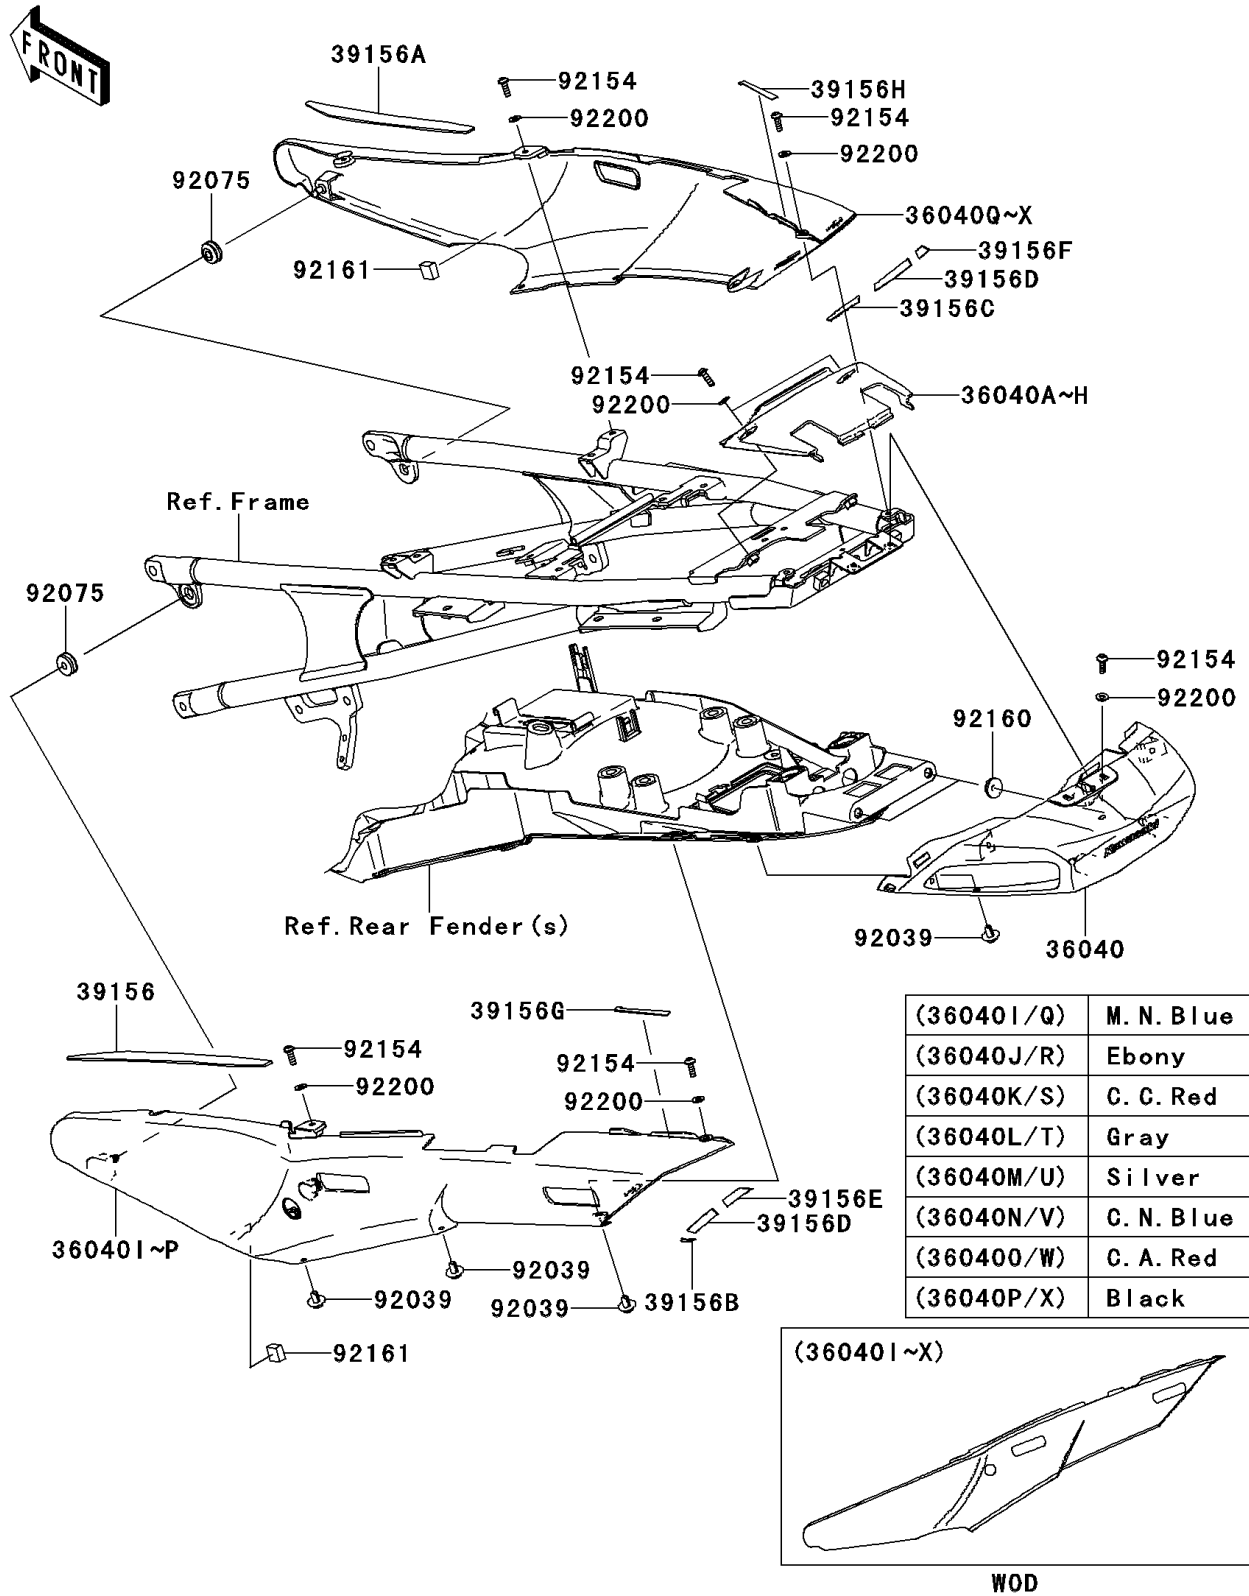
FRONT

39156A
92154
92200
39156H
92154
92200
92075
36040Q~X
39156F
92161
39156D
39156C
92154
92200
36040A~H
Ref.Frame
92075
92154
92200
92160
Ref.Rear Fender(s)
92039
36040
39156
39156G
92154
92154
92200
92200
39156E
39156D
36040I~P
92039
92039
92039
39156B
92161

| (36040I/Q) | M.N.Blue |
|---|---|
| (36040J/R) | Ebony |
| (36040K/S) | C.C.Red |
| (36040L/T) | Gray |
| (36040M/U) | Silver |
| (36040N/V) | C.N.Blue |
| (36040O/W) | C.A.Red |
| (36040P/X) | Black |

(36040I~X)

WOD